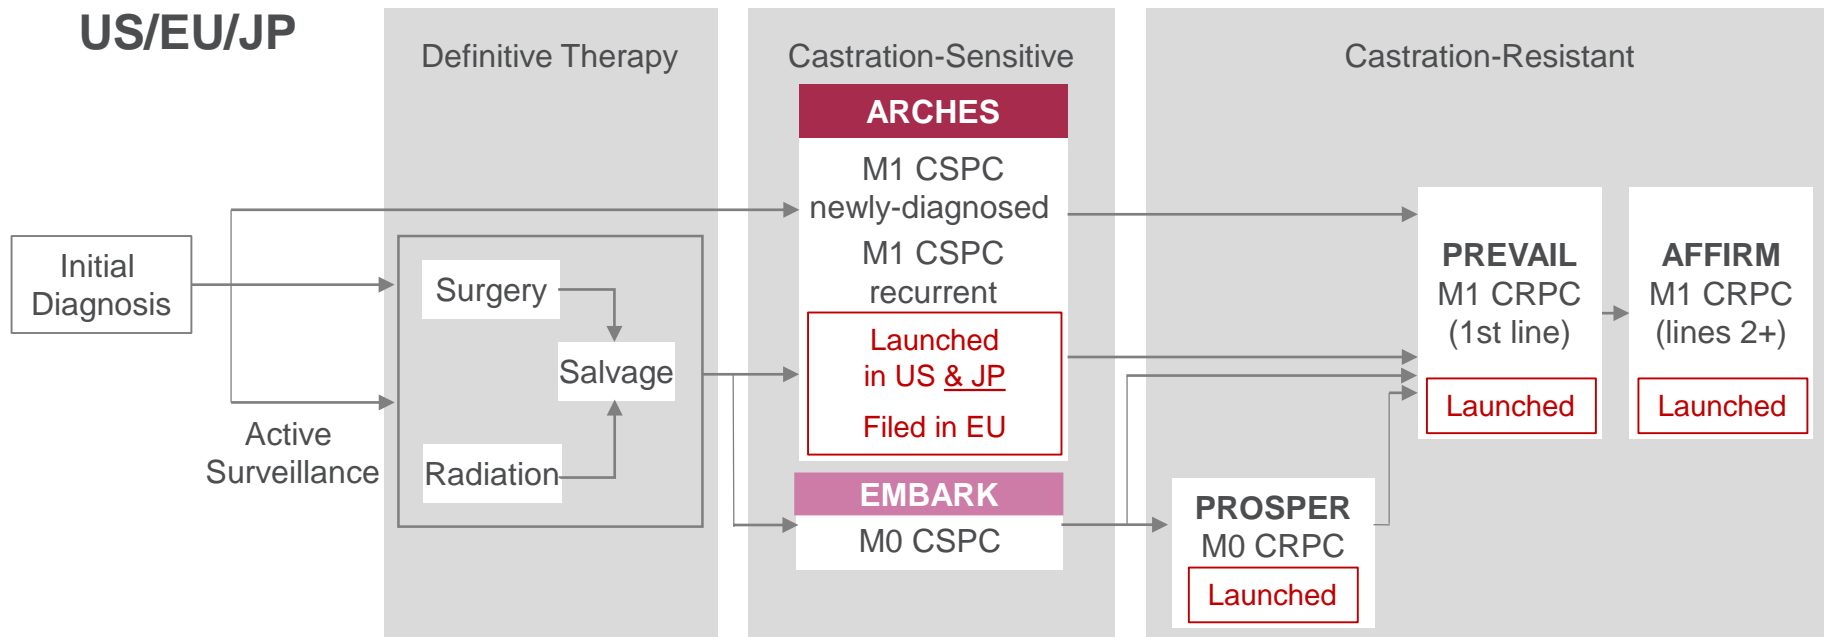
US/EU/JP

Definitive Therapy

Castration-Sensitive

Castration-Resistant

ARCHES

M1 CSPC newly-diagnosed

M1 CSPC recurrent

Launched in US & JP

Filed in EU

Initial Diagnosis

Surgery

Salvage

Radiation

Active Surveillance

EMBARK

M0 CSPC

PREVAIL
M1 CRPC
(1st line)

Launched

AFFIRM
M1 CRPC
(lines 2+)

Launched

PROSPER
M0 CRPC

Launched